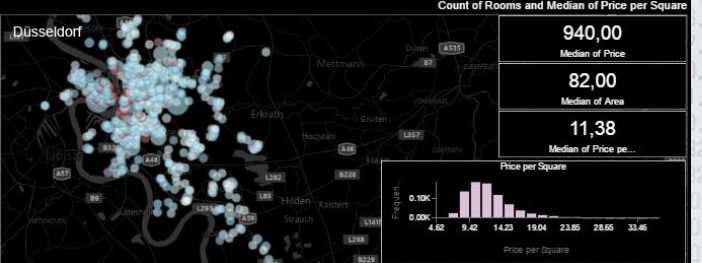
Count of Rooms and Median of Price per Square

Düsseldorf

940,00
Median of Price

82,00
Median of Area

11,38
Median of Price pe...

Mettmann
Erkrath
Hochdahl
Gruiten
Hilden
Haan
Strauch
Kaltert
A535
B7
A46
L357
B228
L282
L85
L288
L291
A59
A57
B9
B8
B229

Price per Square
Frequen...
0.10K
0.00K
4.62
9.42
14.23
19.04
23.85
28.65
33.46
Price per Square